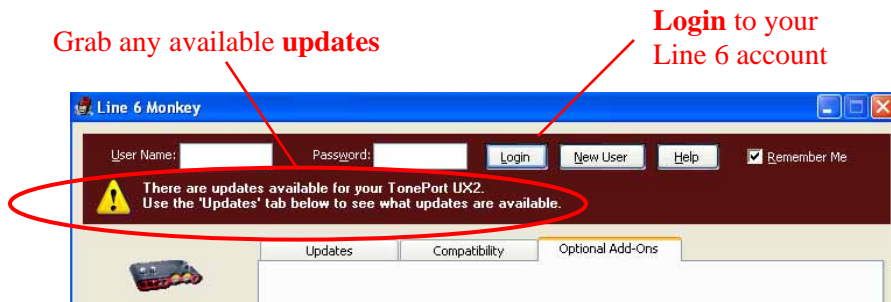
Grab any available **updates**

**Login** to your Line 6 account

Line 6 Monkey

User Name: Password: Login New User Help Remember Me

There are updates available for your TonePort UX2.
Use the 'Updates' tab below to see what updates are available.

Updates Compatibility Optional Add-Ons